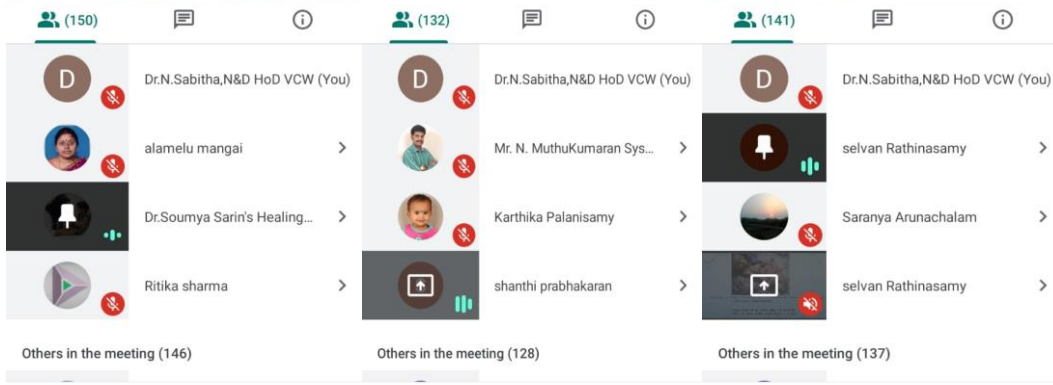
(150)

D Dr.N.Sabitha,N&D HoD VCW (You)

alamelu mangai >

Dr.Soumya Sarin's Healing... >

Ritika sharma >

Others in the meeting (146)

(132)

D Dr.N.Sabitha,N&D HoD VCW (You)

Mr. N. MuthuKumaran Sys... >

Karthika Palanisamy >

shanthi prabhakaran >

Others in the meeting (128)

(141)

D Dr.N.Sabitha,N&D HoD VCW (You)

selvan Rathinasamy >

Saranya Arunachalam >

selvan Rathinasamy >

Others in the meeting (137)